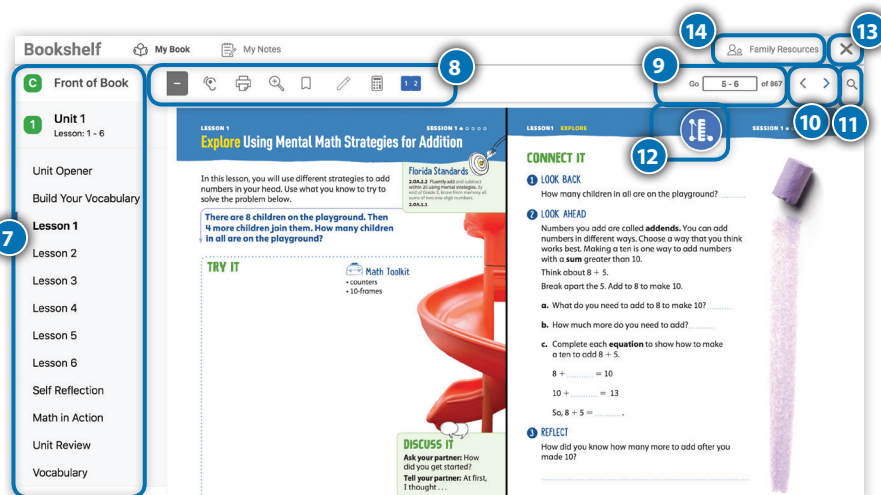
Bookshelf
My Book
My Notes
14
Family Resources
13
C Front of Book
8
9
Go 5 - 6 of 867
10
11
1 2
1 Unit 1
Lesson: 1 - 6
LESSON 1
SESSION 1
Explore Using Mental Math Strategies for Addition
LESSON1 EXPLORE
SESSION 1
12
Unit Opener
Build Your Vocabulary
7
Lesson 1
Lesson 2
Lesson 3
Lesson 4
Lesson 5
Lesson 6
Self Reflection
Math in Action
Unit Review
Vocabulary

In this lesson, you will use different strategies to add numbers in your head. Use what you know to try to solve the problem below.

Florida Standards
2.NSO.2.2 Fluently add and subtract within 20 using mental strategies. By end of Grade 2, know from memory all sums of two one-digit numbers.
2.AR.1.1

There are 8 children on the playground. Then 4 more children join them. How many children in all are on the playground?

TRY IT

Math Toolkit
• counters
• 10-frames

DISCUSS IT
Ask your partner: How did you get started?
Tell your partner: At first, I thought . . .

CONNECT IT
1 LOOK BACK
How many children in all are on the playground?

2 LOOK AHEAD
Numbers you add are called addends. You can add numbers in different ways. Choose a way that you think works best. Making a ten is one way to add numbers with a sum greater than 10.
Think about 8 + 5.
Break apart the 5. Add to 8 to make 10.

a. What do you need to add to 8 to make 10? ________
b. How much more do you need to add? ________
c. Complete each equation to show how to make a ten to add 8 + 5.
8 + ______ = 10
10 + ______ = 13
So, 8 + 5 = ______.

3 REFLECT
How did you know how many more to add after you made 10?